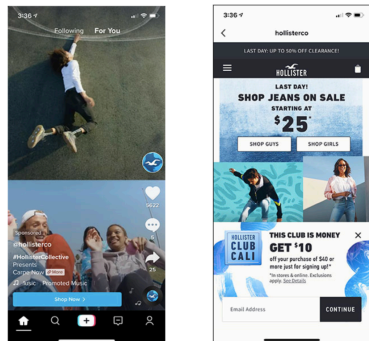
3:36

Following For You

Sponsored
@hollisterco
#HollisterCollective Presents Carpe Now More
Music Promoted Music

3622

25

Shop Now >

3:36

hollisterco

LAST DAY: UP TO 50% OFF CLEARANCE!

HOLLISTER

LAST DAY!
SHOP JEANS ON SALE
STARTING AT
$25*

SHOP GUYS
SHOP GIRLS

HOLLISTER CLUB CALI

THIS CLUB IS MONEY
GET $10
off your purchase of $40 or more just for signing up!*
*In stores & online. Exclusions apply. See Details

Email Address
CONTINUE